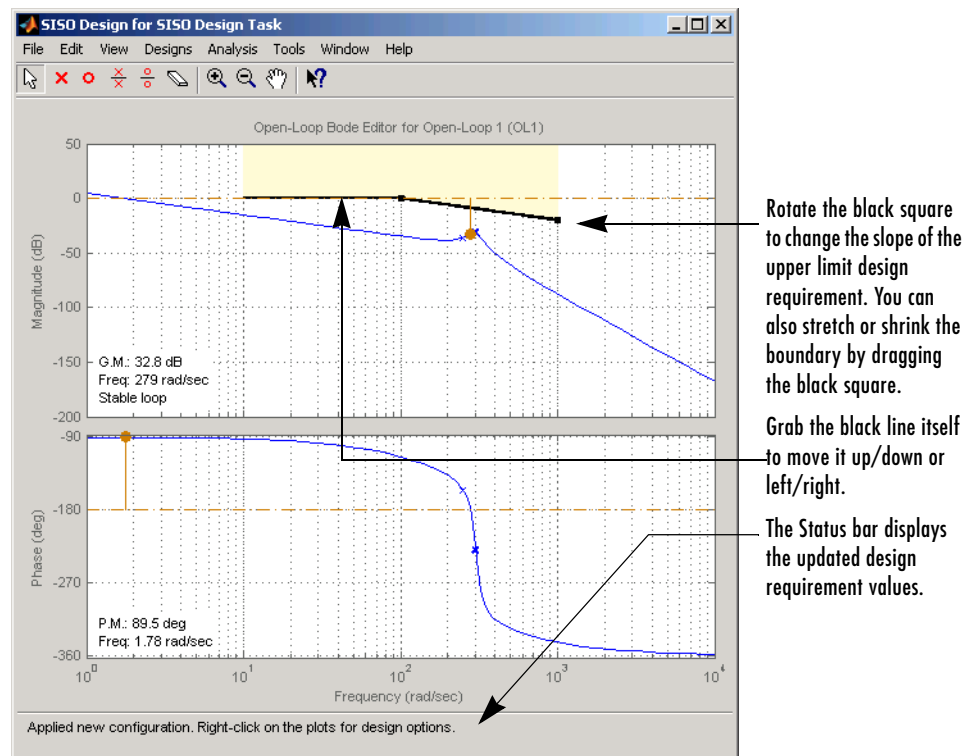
SISO Design for SISO Design Task

File Edit View Designs Analysis Tools Window Help

Open-Loop Bode Editor for Open-Loop 1 (OL1)

50
0
-50
-100
-150
-200

Magnitude (dB)

G.M.: 32.8 dB
Freq: 279 rad/sec
Stable loop

-90
-180
-270
-360

Phase (deg)

P.M.: 89.5 deg
Freq: 1.78 rad/sec

$10^0$ $10^1$ $10^2$ $10^3$ $10^4$

Frequency (rad/sec)

Applied new configuration. Right-click on the plots for design options.

Rotate the black square to change the slope of the upper limit design requirement. You can also stretch or shrink the boundary by dragging the black square.

Grab the black line itself to move it up/down or left/right.

The Status bar displays the updated design requirement values.